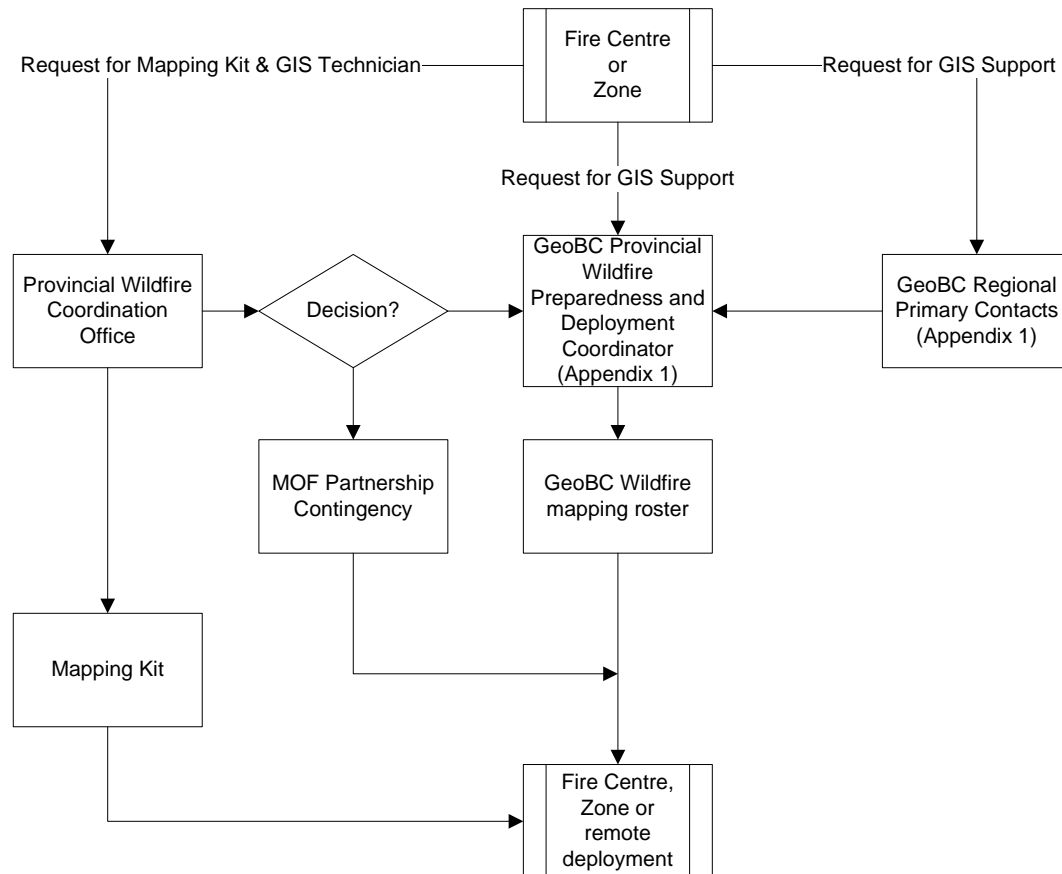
Fire Centre or Zone

Request for Mapping Kit & GIS Technician

Request for GIS Support

Request for GIS Support

Provincial Wildfire Coordination Office

Decision?

GeoBC Provincial Wildfire Preparedness and Deployment Coordinator (Appendix 1)

GeoBC Regional Primary Contacts (Appendix 1)

MOF Partnership Contingency

GeoBC Wildfire mapping roster

Mapping Kit

Fire Centre, Zone or remote deployment